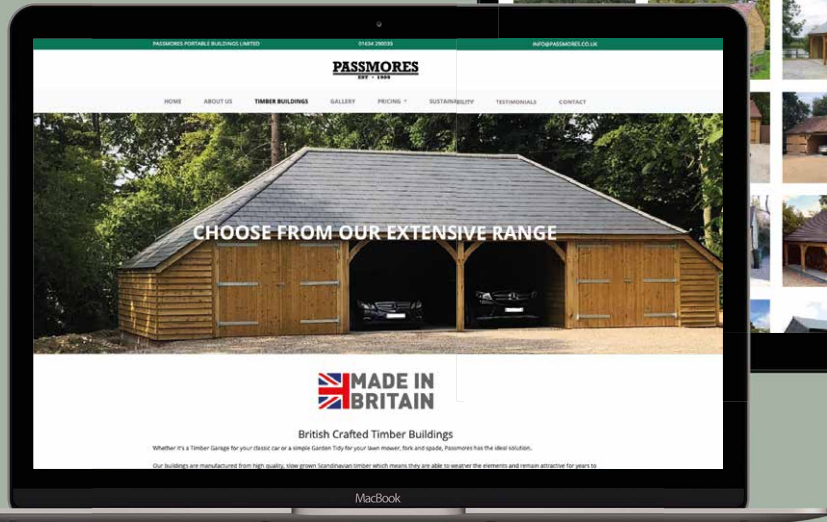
PASSMORES PORTABLE BUILDINGS LIMITED 01434 290033 INFO@PASSMORES.CO.UK

PASSMORES
EST 1909

HOME ABOUT US TIMBER BUILDINGS GALLERY PRICING SUSTAINABILITY TESTIMONIALS CONTACT

CHOOSE FROM OUR EXTENSIVE RANGE

MADE IN BRITAIN

British Crafted Timber Buildings

Whether it's a Timber Garage for your classic car or a simple Garden Tidy for your lawn mower, fork and spade, Passmores has the ideal solution.

Our buildings are manufactured from high quality, slow grown Scandinavian timber which means they are able to weather the elements and remain attractive for years to

MacBook